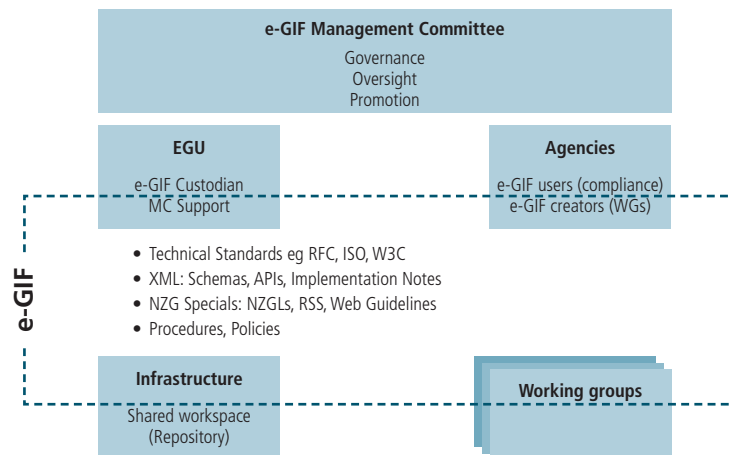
e-GIF Management Committee

Governance
Oversight
Promotion

EGU

e-GIF Custodian
MC Support

Agencies

e-GIF users (compliance)
e-GIF creators (WGs)

e-GIF

- Technical Standards eg RFC, ISO, W3C
- XML: Schemas, APIs, Implementation Notes
- NZG Specials: NZGLs, RSS, Web Guidelines
- Procedures, Policies

Infrastructure

Shared workspace
(Repository)

Working groups